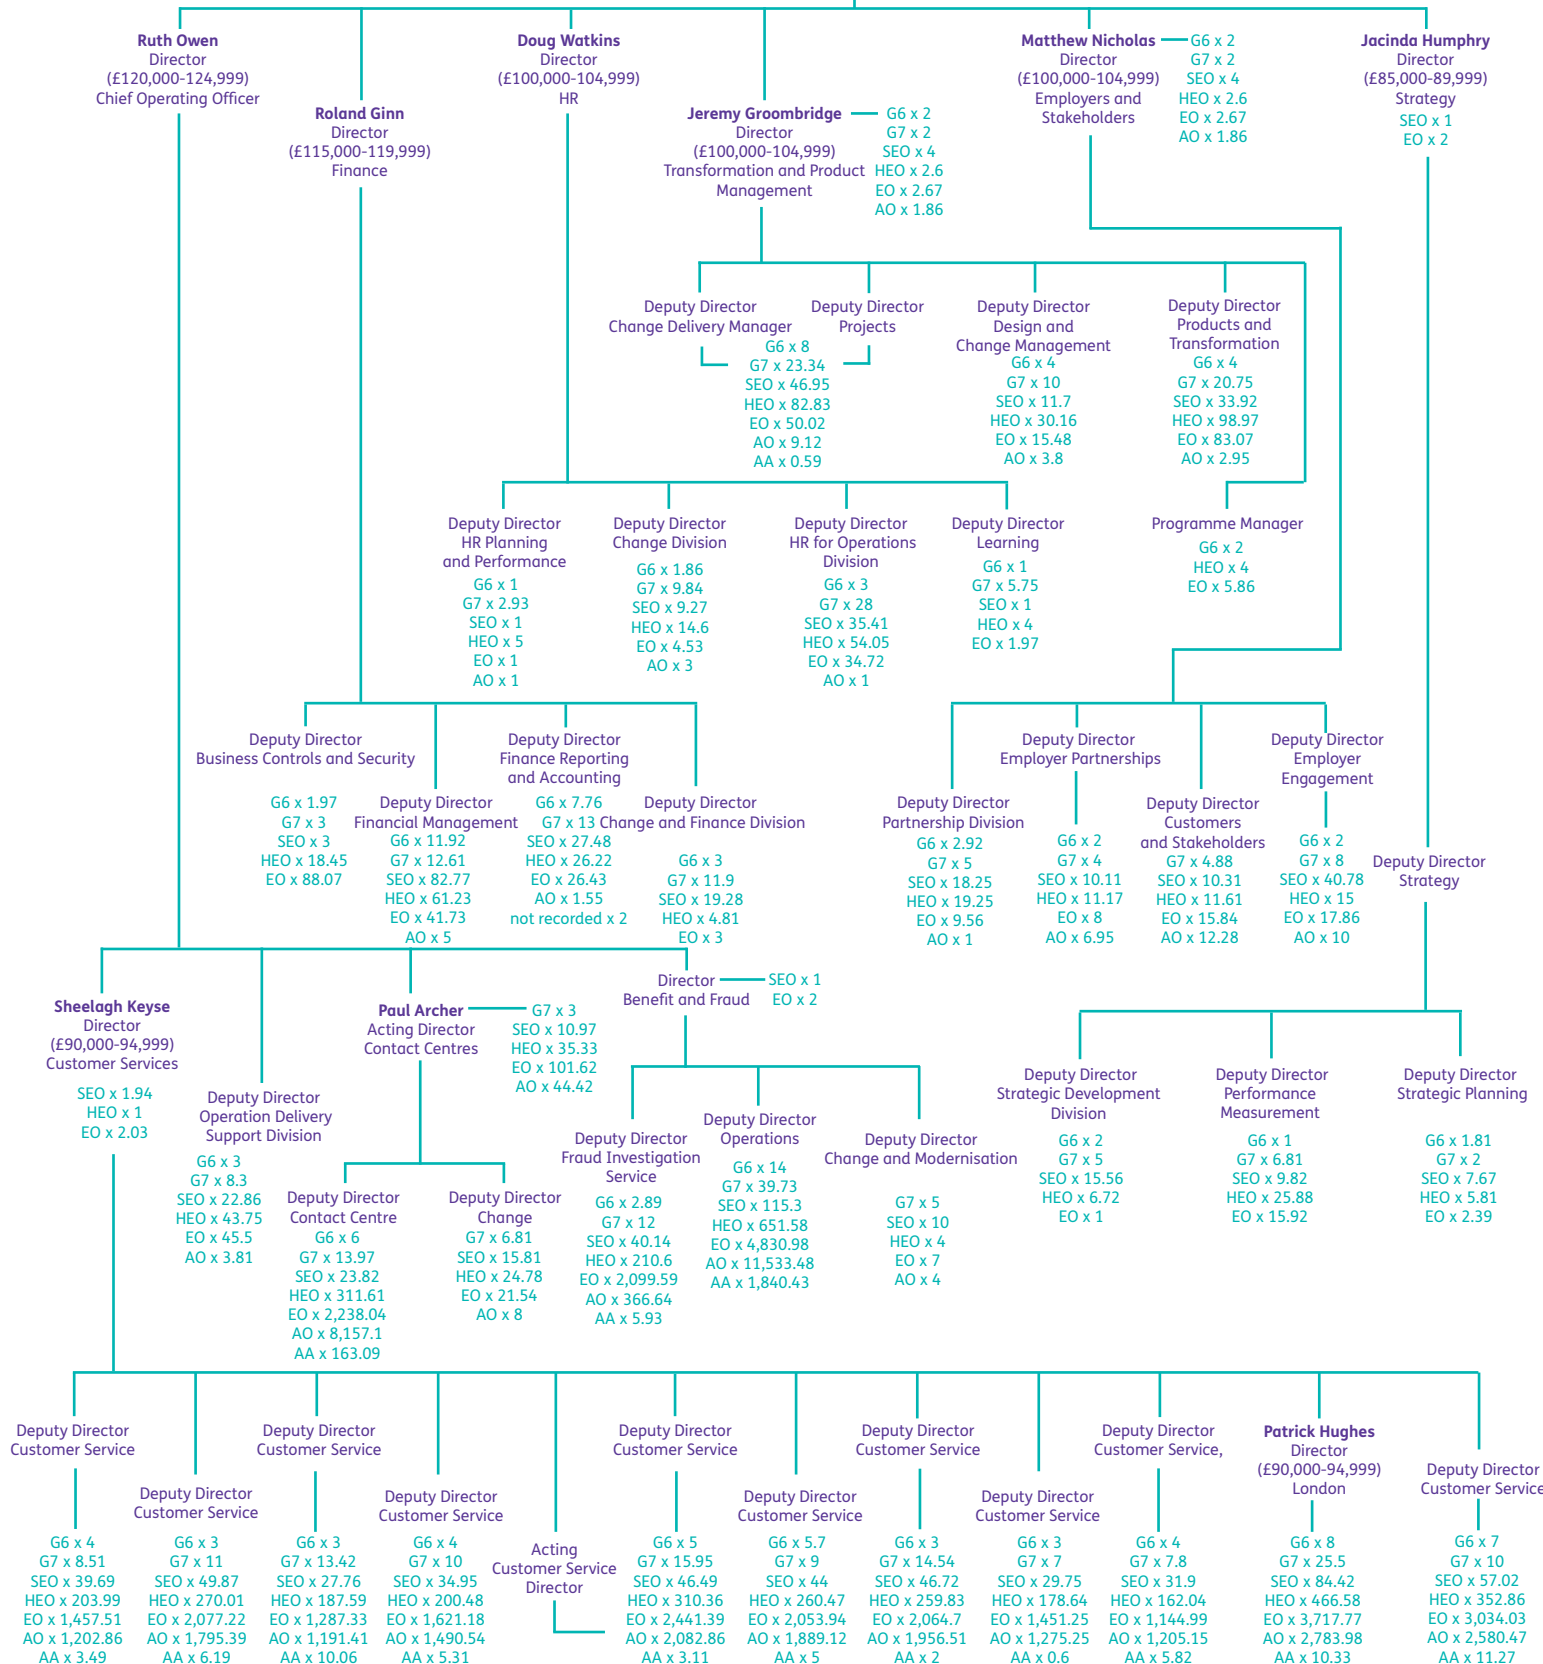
Ruth Owen
Director
(£120,000-124,999)
Chief Operating Officer

Roland Ginn
Director
(£115,000-119,999)
Finance

Doug Watkins
Director
(£100,000-104,999)
HR

Jeremy Groombridge
Director
(£100,000-104,999)
Transformation and Product Management
G6 x 2
G7 x 2
SEO x 4
HEO x 2.6
EO x 2.67
AO x 1.86

Matthew Nicholas
Director
(£100,000-104,999)
Employers and Stakeholders
G6 x 2
G7 x 2
SEO x 4
HEO x 2.6
EO x 2.67
AO x 1.86

Jacinda Humphry
Director
(£85,000-89,999)
Strategy
SEO x 1
EO x 2

Deputy Director
Change Delivery Manager

Deputy Director
Projects

G6 x 8
G7 x 23.34
SEO x 46.95
HEO x 82.83
EO x 50.02
AO x 9.12
AA x 0.59

Deputy Director
Design and Change Management
G6 x 4
G7 x 10
SEO x 11.7
HEO x 30.16
EO x 15.48
AO x 3.8

Deputy Director
Products and Transformation
G6 x 4
G7 x 20.75
SEO x 33.92
HEO x 98.97
EO x 83.07
AO x 2.95

Deputy Director
HR Planning and Performance
G6 x 1
G7 x 2.93
SEO x 1
HEO x 5
EO x 1
AO x 1

Deputy Director
Change Division
G6 x 1.86
G7 x 9.84
SEO x 9.27
HEO x 14.6
EO x 4.53
AO x 3

Deputy Director
HR for Operations Division
G6 x 3
G7 x 28
SEO x 35.41
HEO x 54.05
EO x 34.72
AO x 1

Deputy Director
Learning
G6 x 1
G7 x 5.75
SEO x 1
HEO x 4
EO x 1.97

Programme Manager
G6 x 2
HEO x 4
EO x 5.86

Deputy Director
Business Controls and Security
G6 x 1.97
G7 x 3
SEO x 3
HEO x 18.45
EO x 88.07

Deputy Director
Financial Management
G6 x 11.92
G7 x 12.61
SEO x 82.77
HEO x 61.23
EO x 41.73
AO x 5

Deputy Director
Finance Reporting and Accounting
G6 x 7.76
G7 x 13
SEO x 27.48
HEO x 26.22
EO x 26.43
AO x 1.55
not recorded x 2

Deputy Director
Change and Finance Division
G6 x 3
G7 x 11.9
SEO x 19.28
HEO x 4.81
EO x 3

Deputy Director
Partnership Division
G6 x 2.92
G7 x 5
SEO x 18.25
HEO x 19.25
EO x 9.56
AO x 1

Deputy Director
Employer Partnerships
G6 x 2
G7 x 4
SEO x 10.11
HEO x 11.17
EO x 8
AO x 6.95

Deputy Director
Customers and Stakeholders
G7 x 4.88
SEO x 10.31
HEO x 11.61
EO x 15.84
AO x 12.28

Deputy Director
Employer Engagement
G6 x 2
G7 x 8
SEO x 40.78
HEO x 15
EO x 17.86
AO x 10

Deputy Director
Strategy

Director
Benefit and Fraud
SEO x 1
EO x 2

Sheelagh Keyse
Director
(£90,000-94,999)
Customer Services
SEO x 1.94
HEO x 1
EO x 2.03

Deputy Director
Operation Delivery Support Division
G6 x 3
G7 x 8.3
SEO x 22.86
HEO x 43.75
EO x 45.5
AO x 3.81

Paul Archer
Acting Director
Contact Centres
G7 x 3
SEO x 10.97
HEO x 35.33
EO x 101.62
AO x 44.42

Deputy Director
Contact Centre
G6 x 6
G7 x 13.97
SEO x 23.82
HEO x 311.61
EO x 2,238.04
AO x 8,157.1
AA x 163.09

Deputy Director
Change
G7 x 6.81
SEO x 15.81
HEO x 24.78
EO x 21.54
AO x 8

Deputy Director
Fraud Investigation Service
G6 x 2.89
G7 x 12
SEO x 40.14
HEO x 210.6
EO x 2,099.59
AO x 366.64
AA x 5.93

Deputy Director
Operations
G6 x 14
G7 x 39.73
SEO x 115.3
HEO x 651.58
EO x 4,830.98
AO x 11,533.48
AA x 1,840.43

Deputy Director
Change and Modernisation
G7 x 5
SEO x 10
HEO x 4
EO x 7
AO x 4

Deputy Director
Strategic Development Division
G6 x 2
G7 x 5
SEO x 15.56
HEO x 6.72
EO x 1

Deputy Director
Performance Measurement
G6 x 1
G7 x 6.81
SEO x 9.82
HEO x 25.88
EO x 15.92

Deputy Director
Strategic Planning
G6 x 1.81
G7 x 2
SEO x 7.67
HEO x 5.81
EO x 2.39

Deputy Director
Customer Service
G6 x 4
G7 x 8.51
SEO x 39.69
HEO x 203.99
EO x 1,457.51
AO x 1,202.86
AA x 3.49

Deputy Director
Customer Service
G6 x 3
G7 x 11
SEO x 49.87
HEO x 270.01
EO x 2,077.22
AO x 1,795.39
AA x 6.19

Deputy Director
Customer Service
G6 x 3
G7 x 13.42
SEO x 27.76
HEO x 187.59
EO x 1,287.33
AO x 1,191.41
AA x 10.06

Deputy Director
Customer Service
G6 x 4
G7 x 10
SEO x 34.95
HEO x 200.48
EO x 1,621.18
AO x 1,490.54
AA x 5.31

Acting
Customer Service
Director

Deputy Director
Customer Service
G6 x 5
G7 x 15.95
SEO x 46.49
HEO x 310.36
EO x 2,441.39
AO x 2,082.86
AA x 3.11

Deputy Director
Customer Service
G6 x 5.7
G7 x 9
SEO x 44
HEO x 260.47
EO x 2,053.94
AO x 1,889.12
AA x 5

Deputy Director
Customer Service
G6 x 3
G7 x 14.54
SEO x 46.72
HEO x 259.83
EO x 2,064.7
AO x 1,956.51
AA x 2

Deputy Director
Customer Service
G6 x 3
G7 x 7
SEO x 29.75
HEO x 178.64
EO x 1,451.25
AO x 1,275.25
AA x 0.6

Deputy Director
Customer Service,
G6 x 4
G7 x 7.8
SEO x 31.9
HEO x 162.04
EO x 1,144.99
AO x 1,205.15
AA x 5.82

Patrick Hughes
Director
(£90,000-94,999)
London
G6 x 8
G7 x 25.5
SEO x 84.42
HEO x 466.58
EO x 3,717.77
AO x 2,783.98
AA x 10.33

Deputy Director
Customer Service
G6 x 7
G7 x 10
SEO x 57.02
HEO x 352.86
EO x 3,034.03
AO x 2,580.47
AA x 11.27